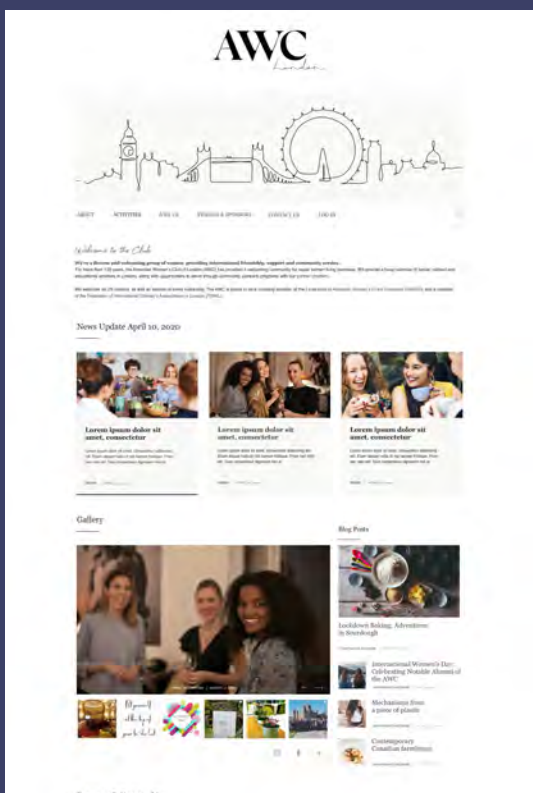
AWC
London

ABOUT ACTIVITIES JOIN US FRIENDS & SPONSORS CONTACT US LOG IN

Welcome to the Club

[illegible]

News Update April 10, 2020

Lorem ipsum dolor sit amet, consectetur

Lorem ipsum dolor sit amet, consectetur

Lorem ipsum dolor sit amet, consectetur

Gallery

Blog Posts

Lockdown Baking, Adventures in Sourdough

International Women's Day: Celebrating Notable Alumni of the AWC

Mechanisms from a piece of plastic

Contemporary Canadian herstimes